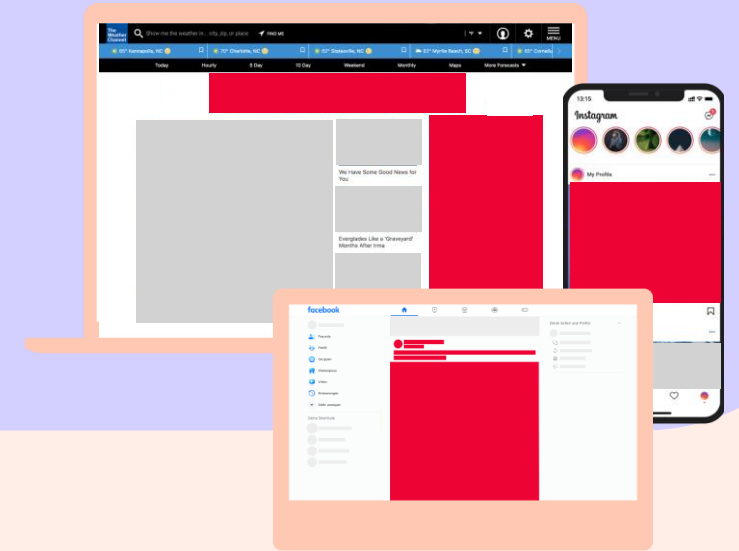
The Weather Channel

Show me the weather in... city, zip, or place

FIND ME

MENU

65° Kannapolis, NC

70° Charlotte, NC

62° Statesville, NC

63° Myrtle Beach, SC

65° Cornelius

Today

Hourly

5 Day

10 Day

Weekend

Monthly

Maps

More Forecasts

We Have Some Good News for You

Everglades Like a 'Graveyard' Months After Irma

13:15

Instagram

My Profile

facebook

Friends

Feeds

Groups

Marketplace

Video

Memories

Show more

Shortcuts